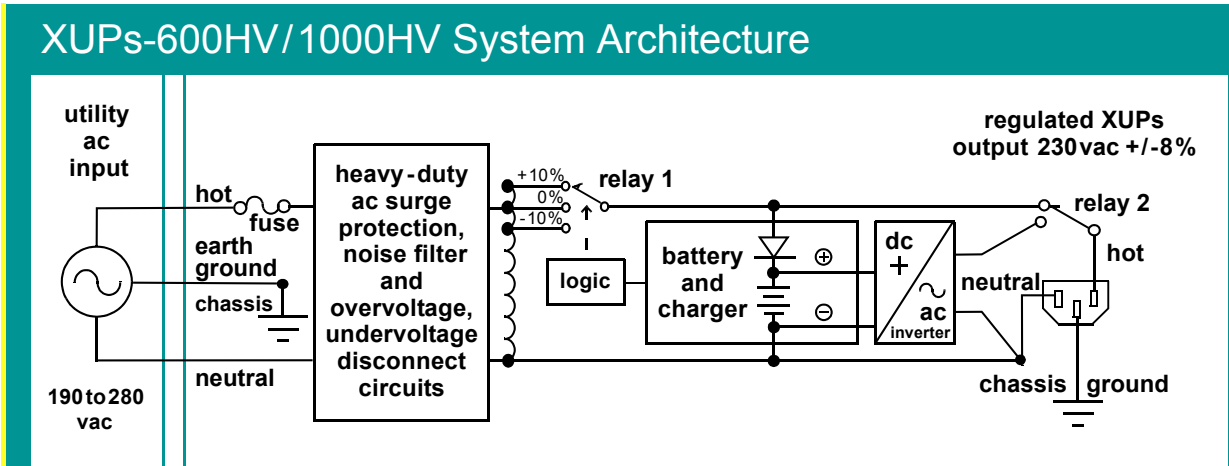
XUPs-600HV/1000HV System Architecture

utility ac input

hot

fuse

earth ground

chassis

neutral

190 to 280 vac

heavy-duty ac surge protection, noise filter and overvoltage, undervoltage disconnect circuits

+10%

0%

-10%

relay 1

logic

battery and charger

⊕

⊖

dc

+

~

ac

inverter

regulated XUPs output 230vac +/-8%

relay 2

hot

neutral

chassis ground